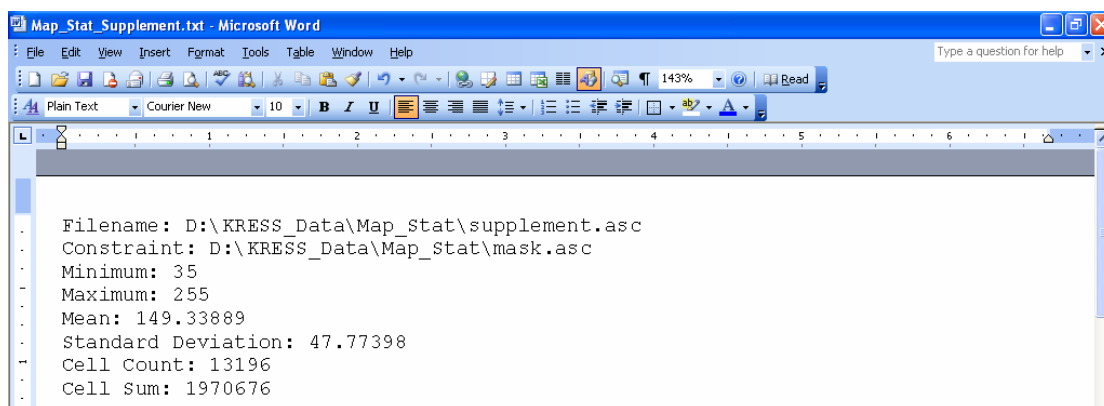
Map_Stat_Supplement.txt - Microsoft Word

File Edit View Insert Format Tools Table Window Help

Type a question for help

143% Read

Plain Text Courier New 10 B I U

Filename: D:\KRESS_Data\Map_Stat\supplement.asc
Constraint: D:\KRESS_Data\Map_Stat\mask.asc
Minimum: 35
Maximum: 255
Mean: 149.33889
Standard Deviation: 47.77398
Cell Count: 13196
Cell Sum: 1970676